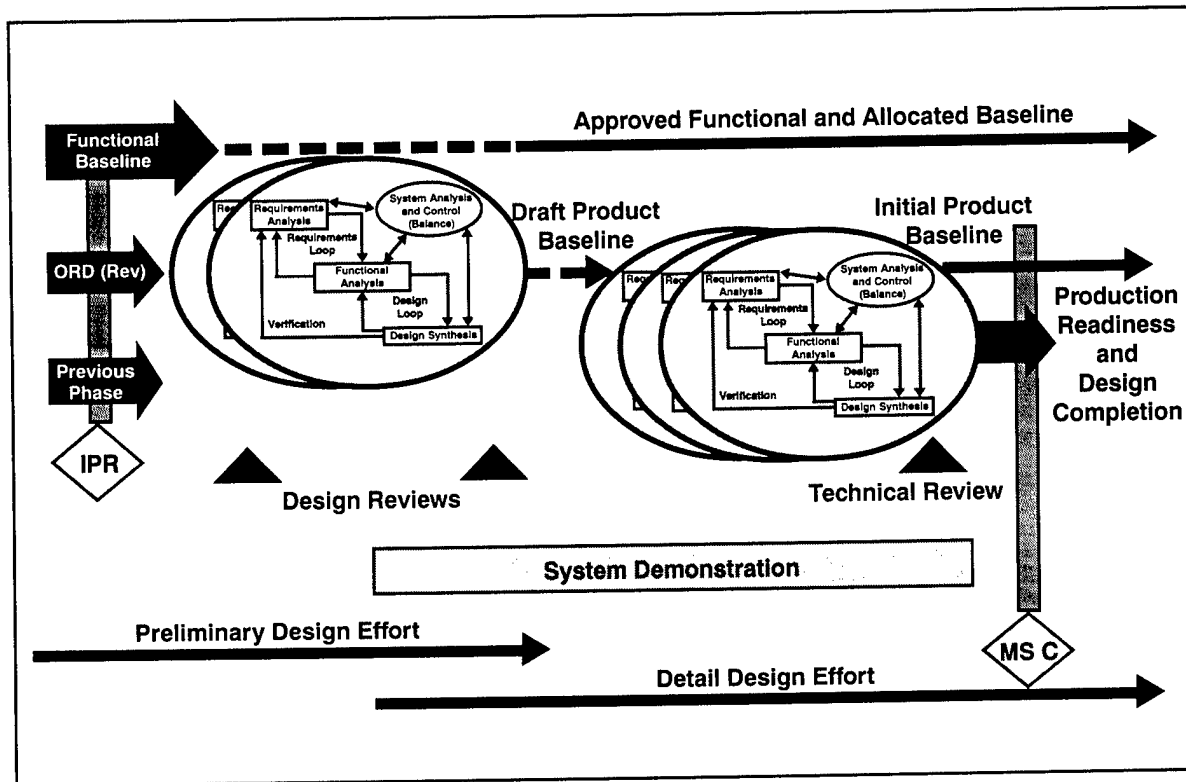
Functional Baseline

Approved Functional and Allocated Baseline

ORD (Rev)

Previous Phase

IPR

Req

Requirements Analysis

System Analysis and Control (Balance)

Requirements Loop

Functional Analysis

Design Loop

Verification

Design Synthesis

Draft Product Baseline

Initial Product Baseline

Req

Req

Requirements Analysis

System Analysis and Control (Balance)

Requirements Loop

Functional Analysis

Design Loop

Verification

Design Synthesis

Production Readiness and Design Completion

Design Reviews

Technical Review

System Demonstration

Preliminary Design Effort

MS C

Detail Design Effort